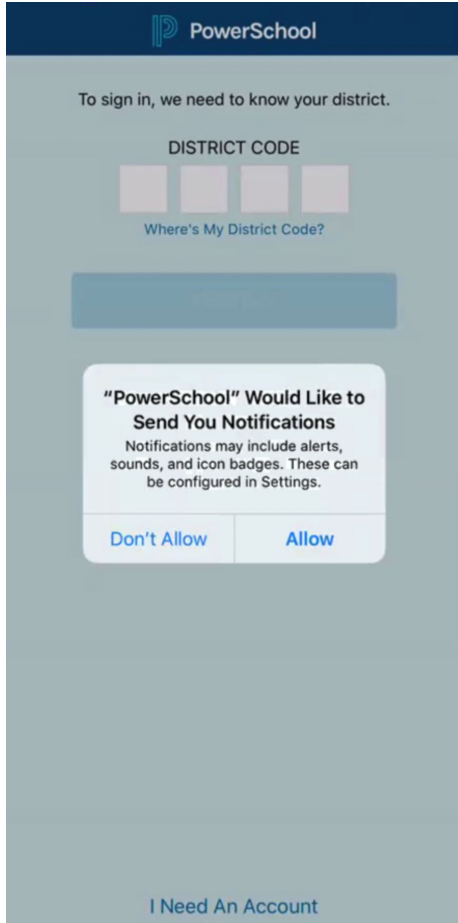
PowerSchool

To sign in, we need to know your district.

DISTRICT CODE

Where's My District Code?

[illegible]

"PowerSchool" Would Like to Send You Notifications

Notifications may include alerts, sounds, and icon badges. These can be configured in Settings.

Don't Allow

Allow

I Need An Account